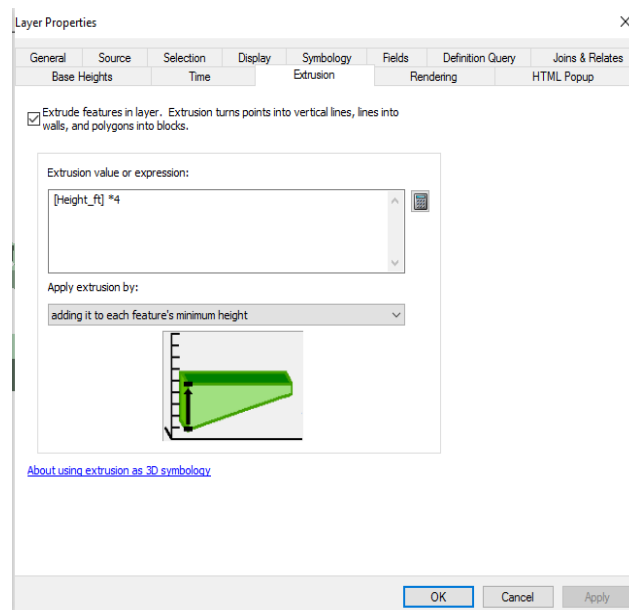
Layer Properties

General | Source | Selection | Display | Symbology | Fields | Definition Query | Joins & Relates
Base Heights | Time | Extrusion | Rendering | HTML Popup

Extrude features in layer. Extrusion turns points into vertical lines, lines into walls, and polygons into blocks.

Extrusion value or expression:

[Height_ft] *4

Apply extrusion by:

adding it to each feature's minimum height

About using extrusion as 3D symbology

OK Cancel Apply